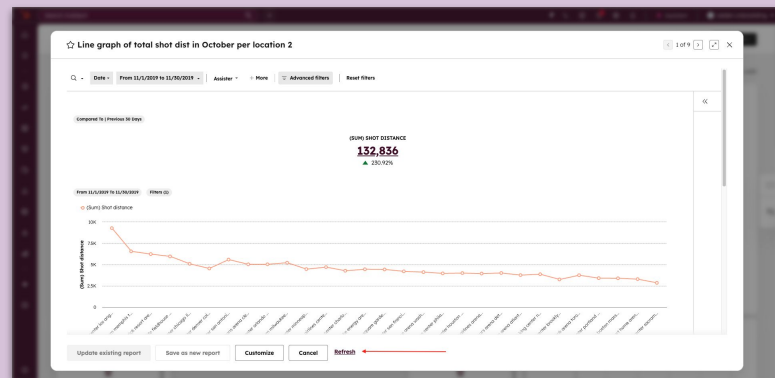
☆ Line graph of total shot dist in October per location 2

1 of 9

Date · From 11/1/2019 to 11/30/2019 · Assister · + More · Advanced filters · Reset filters

Compared To | Previous 30 Days

(SUM) SHOT DISTANCE

132,836

▲ 230.92%

From 11/1/2019 To 11/30/2019 · Filters (1)

(Sum) Shot distance

10K

7.5K

5K

2.5K

0

(Sum) Shot distance

Update existing report · Save as new report · Customize · Cancel · Refresh